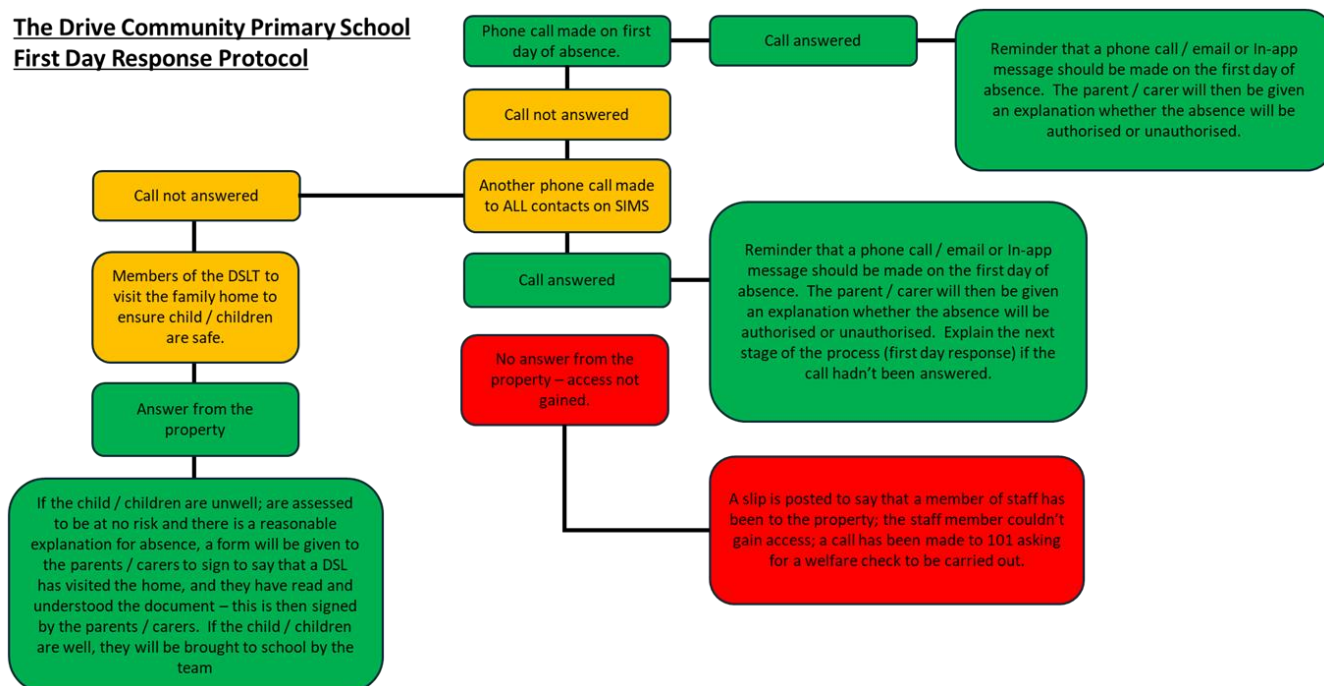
The Drive Community Primary School
First Day Response Protocol

Phone call made on first day of absence.

Call answered

Reminder that a phone call / email or In-app message should be made on the first day of absence. The parent / carer will then be given an explanation whether the absence will be authorised or unauthorised.

Call not answered

Another phone call made to ALL contacts on SIMS

Call not answered

Members of the DSLT to visit the family home to ensure child / children are safe.

Answer from the property

If the child / children are unwell; are assessed to be at no risk and there is a reasonable explanation for absence, a form will be given to the parents / carers to sign to say that a DSL has visited the home, and they have read and understood the document – this is then signed by the parents / carers. If the child / children are well, they will be brought to school by the team

Call answered

Reminder that a phone call / email or In-app message should be made on the first day of absence. The parent / carer will then be given an explanation whether the absence will be authorised or unauthorised. Explain the next stage of the process (first day response) if the call hadn't been answered.

No answer from the property – access not gained.

A slip is posted to say that a member of staff has been to the property; the staff member couldn't gain access; a call has been made to 101 asking for a welfare check to be carried out.